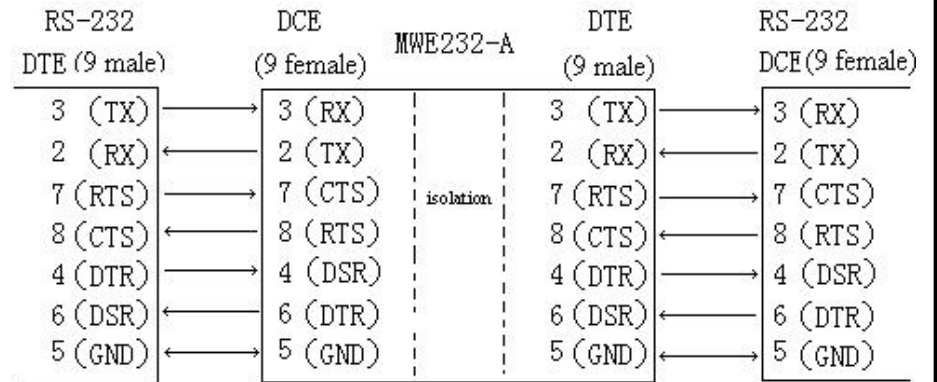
RS-232
DTE (9 male)

3 (TX)
2 (RX)
7 (RTS)
8 (CTS)
4 (DTR)
6 (DSR)
5 (GND)

DCE
(9 female)

MWE232-A

3 (RX)
2 (TX)
7 (CTS)
8 (RTS)
4 (DSR)
6 (DTR)
5 (GND)

isolation

DTE
(9 male)

3 (TX)
2 (RX)
7 (RTS)
8 (CTS)
4 (DTR)
6 (DSR)
5 (GND)

RS-232
DCE (9 female)

3 (RX)
2 (TX)
7 (CTS)
8 (RTS)
4 (DSR)
6 (DTR)
5 (GND)